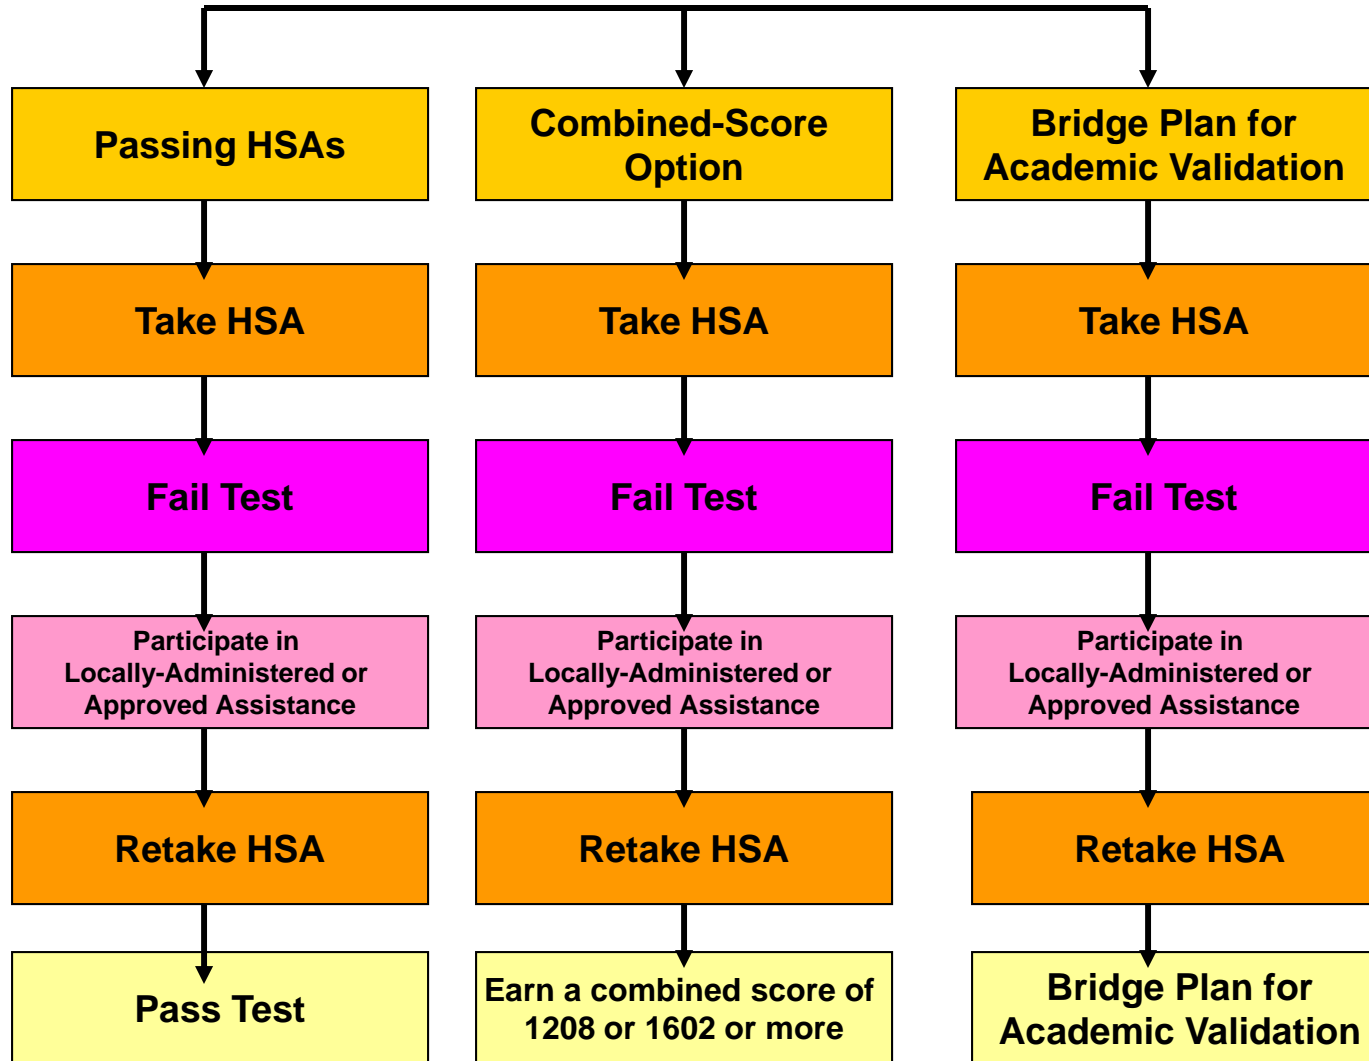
Passing HSAs

Take HSA

Fail Test

Participate in Locally-Administered or Approved Assistance

Retake HSA

Pass Test

Combined-Score Option

Take HSA

Fail Test

Participate in Locally-Administered or Approved Assistance

Retake HSA

Earn a combined score of 1208 or 1602 or more

Bridge Plan for Academic Validation

Take HSA

Fail Test

Participate in Locally-Administered or Approved Assistance

Retake HSA

Bridge Plan for Academic Validation